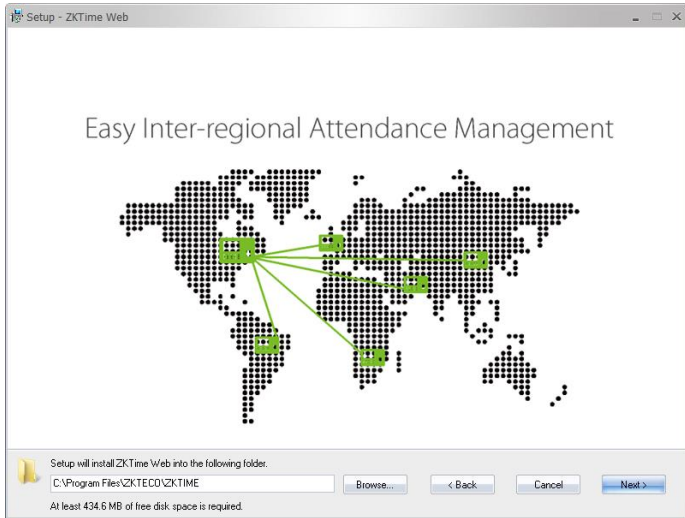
Setup - ZKTime Web

Easy Inter-regional Attendance Management

Setup will install ZKTime Web into the following folder.

C:\Program Files\ZKTECO\ZKTIME

Browse...

< Back

Cancel

Next >

At least 434.6 MB of free disk space is required.